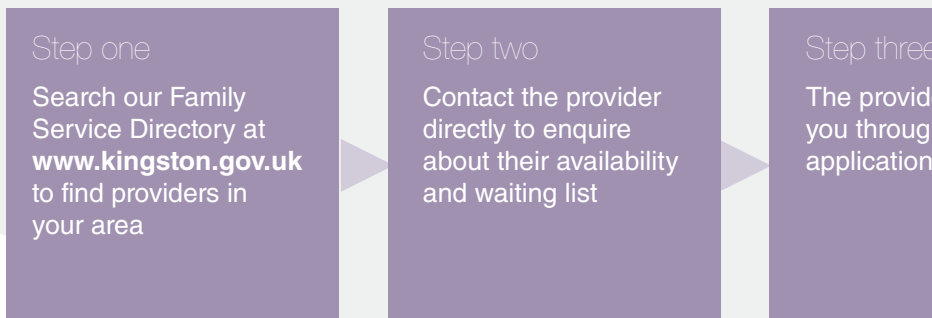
Step one

Search our Family Service Directory at **www.kingston.gov.uk** to find providers in your area

Step two

Contact the provider directly to enquire about their availability and waiting list

Step three

The provid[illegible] you throug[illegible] application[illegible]